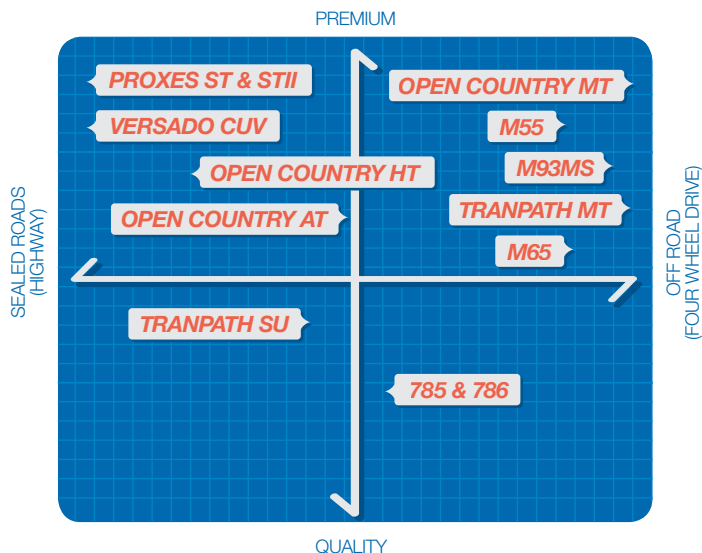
PREMIUM

PROXES ST & STII

OPEN COUNTRY MT

VERSADO CUV

M55

OPEN COUNTRY HT

M93MS

OPEN COUNTRY AT

TRANPATH MT

M65

SEALED ROADS (HIGHWAY)

OFF ROAD (FOUR WHEEL DRIVE)

TRANPATH SU

785 & 786

QUALITY